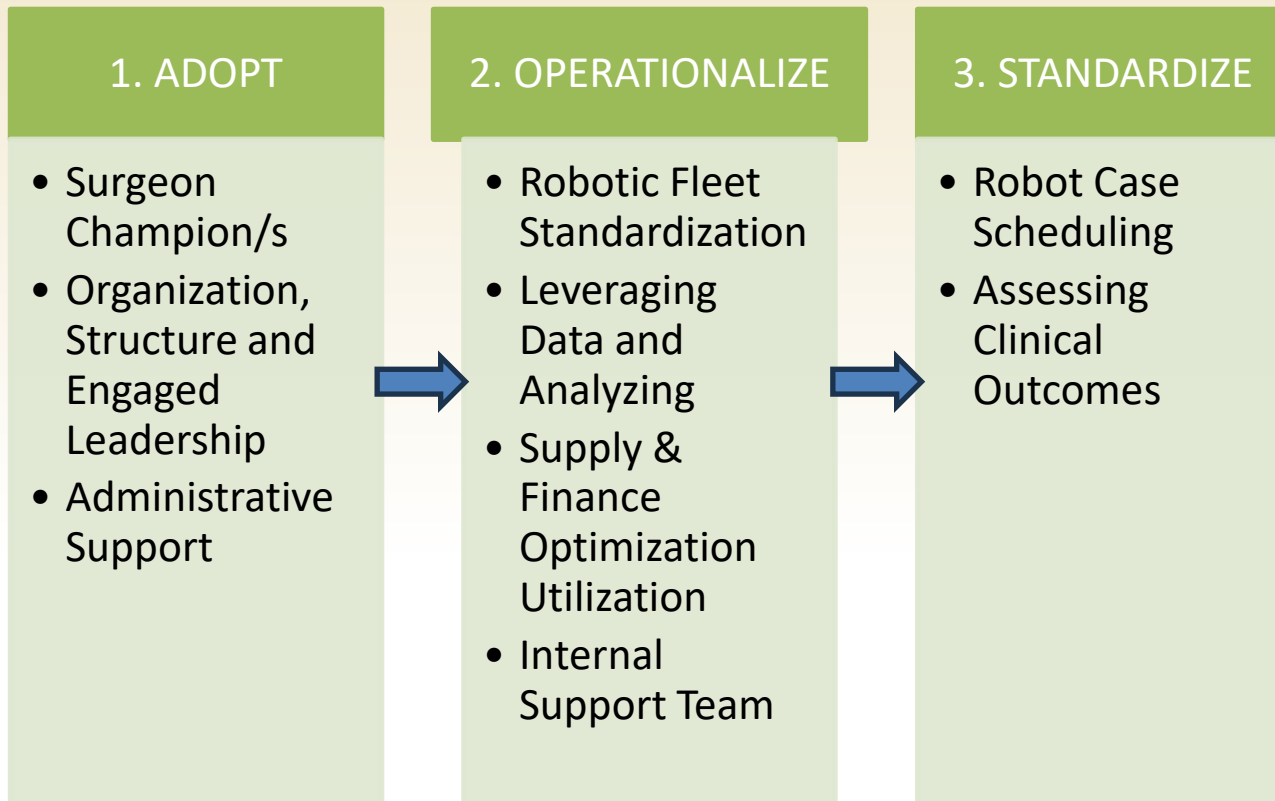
1. ADOPT

- Surgeon Champion/s
- Organization, Structure and Engaged Leadership
- Administrative Support

2. OPERATIONALIZE

- Robotic Fleet Standardization
- Leveraging Data and Analyzing
- Supply & Finance Optimization Utilization
- Internal Support Team

3. STANDARDIZE

- Robot Case Scheduling
- Assessing Clinical Outcomes